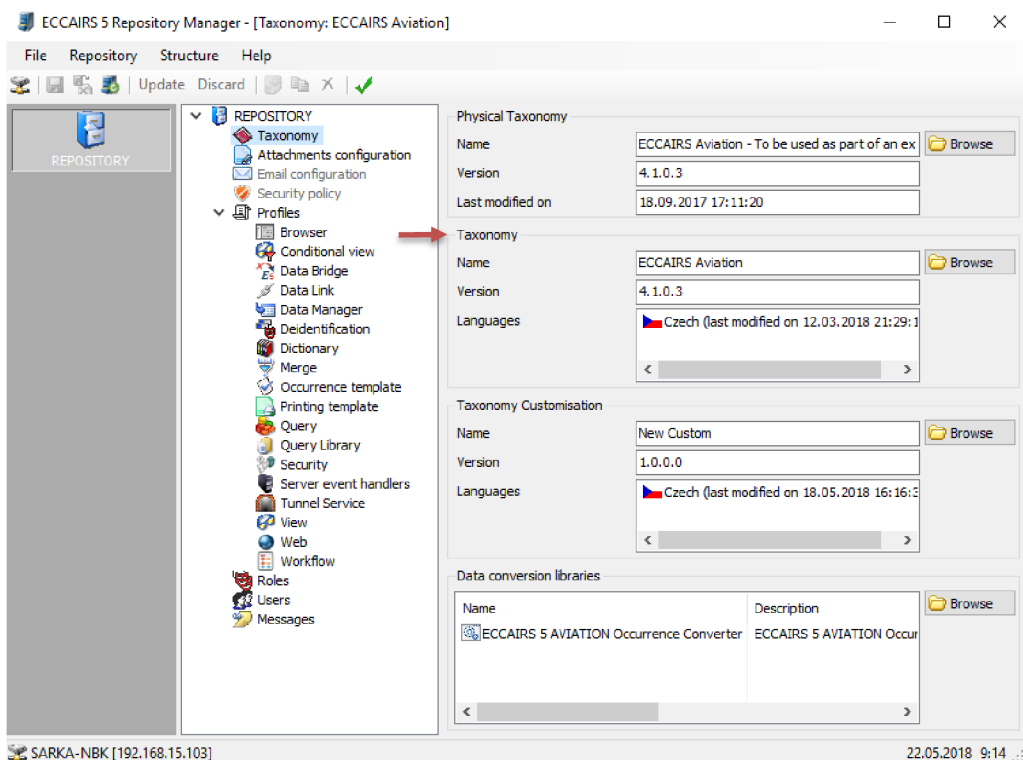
ECCAIRS 5 Repository Manager - [Taxonomy: ECCAIRS Aviation]

File Repository Structure Help

Update Discard

REPOSITORY

REPOSITORY
Taxonomy
Attachments configuration
Email configuration
Security policy
Profiles
Browser
Conditional view
Data Bridge
Data Link
Data Manager
Deidentification
Dictionary
Merge
Occurrence template
Printing template
Query
Query Library
Security
Server event handlers
Tunnel Service
View
Web
Workflow
Roles
Users
Messages

Physical Taxonomy
Name ECCAIRS Aviation - To be used as part of an ex Browse
Version 4.1.0.3
Last modified on 18.09.2017 17:11:20

Taxonomy
Name ECCAIRS Aviation Browse
Version 4.1.0.3
Languages Czech (last modified on 12.03.2018 21:29:1

Taxonomy Customisation
Name New Custom Browse
Version 1.0.0.0
Languages Czech (last modified on 18.05.2018 16:16:3

Data conversion libraries
| Name | Description |
|---|---|
| ECCAIRS 5 AVIATION Occurrence Converter | ECCAIRS 5 AVIATION Occur |

Browse

SARKA-NBK [192.168.15.103] 22.05.2018 9:14